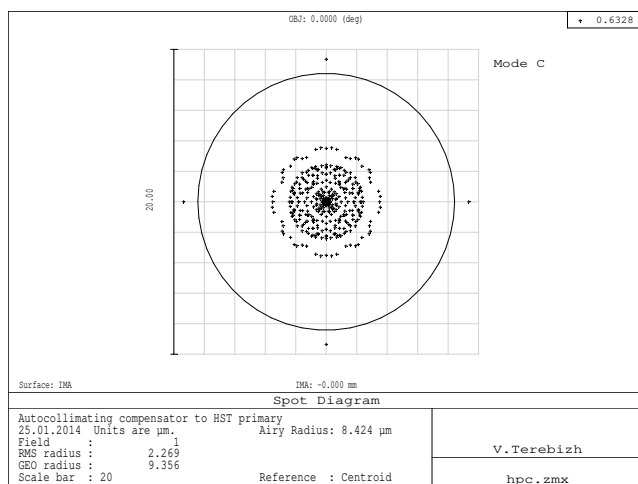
OBJ: 0.0000 (deg)

+ 0.6328

Mode C

20.00

Surface: IMA

IMA: -0.000 mm

Spot Diagram

Autocollimating compensator to HST primary
25.01.2014 Units are µm. Airy Radius: 8.424 µm
Field : 1
RMS radius : 2.269
GEO radius : 9.356
Scale bar : 20 Reference : Centroid

V.Terebizh

hpc.zmx